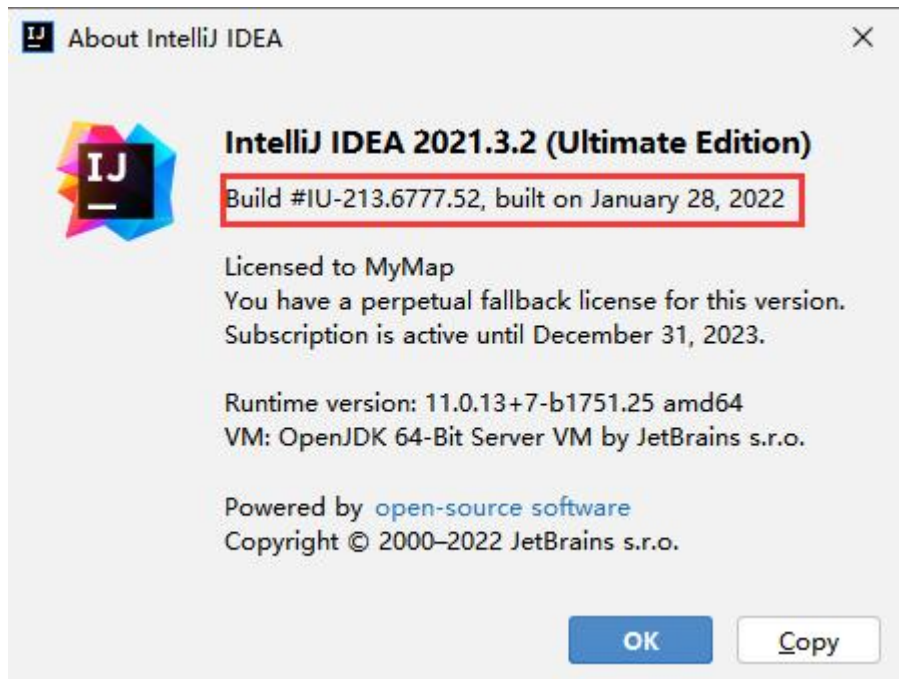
IJ About IntelliJ IDEA ×

IJ

IntelliJ IDEA 2021.3.2 (Ultimate Edition)
Build #IU-213.6777.52, built on January 28, 2022

Licensed to MyMap
You have a perpetual fallback license for this version.
Subscription is active until December 31, 2023.

Runtime version: 11.0.13+7-b1751.25 amd64
VM: OpenJDK 64-Bit Server VM by JetBrains s.r.o.

Powered by open-source software
Copyright © 2000–2022 JetBrains s.r.o.

OK Copy